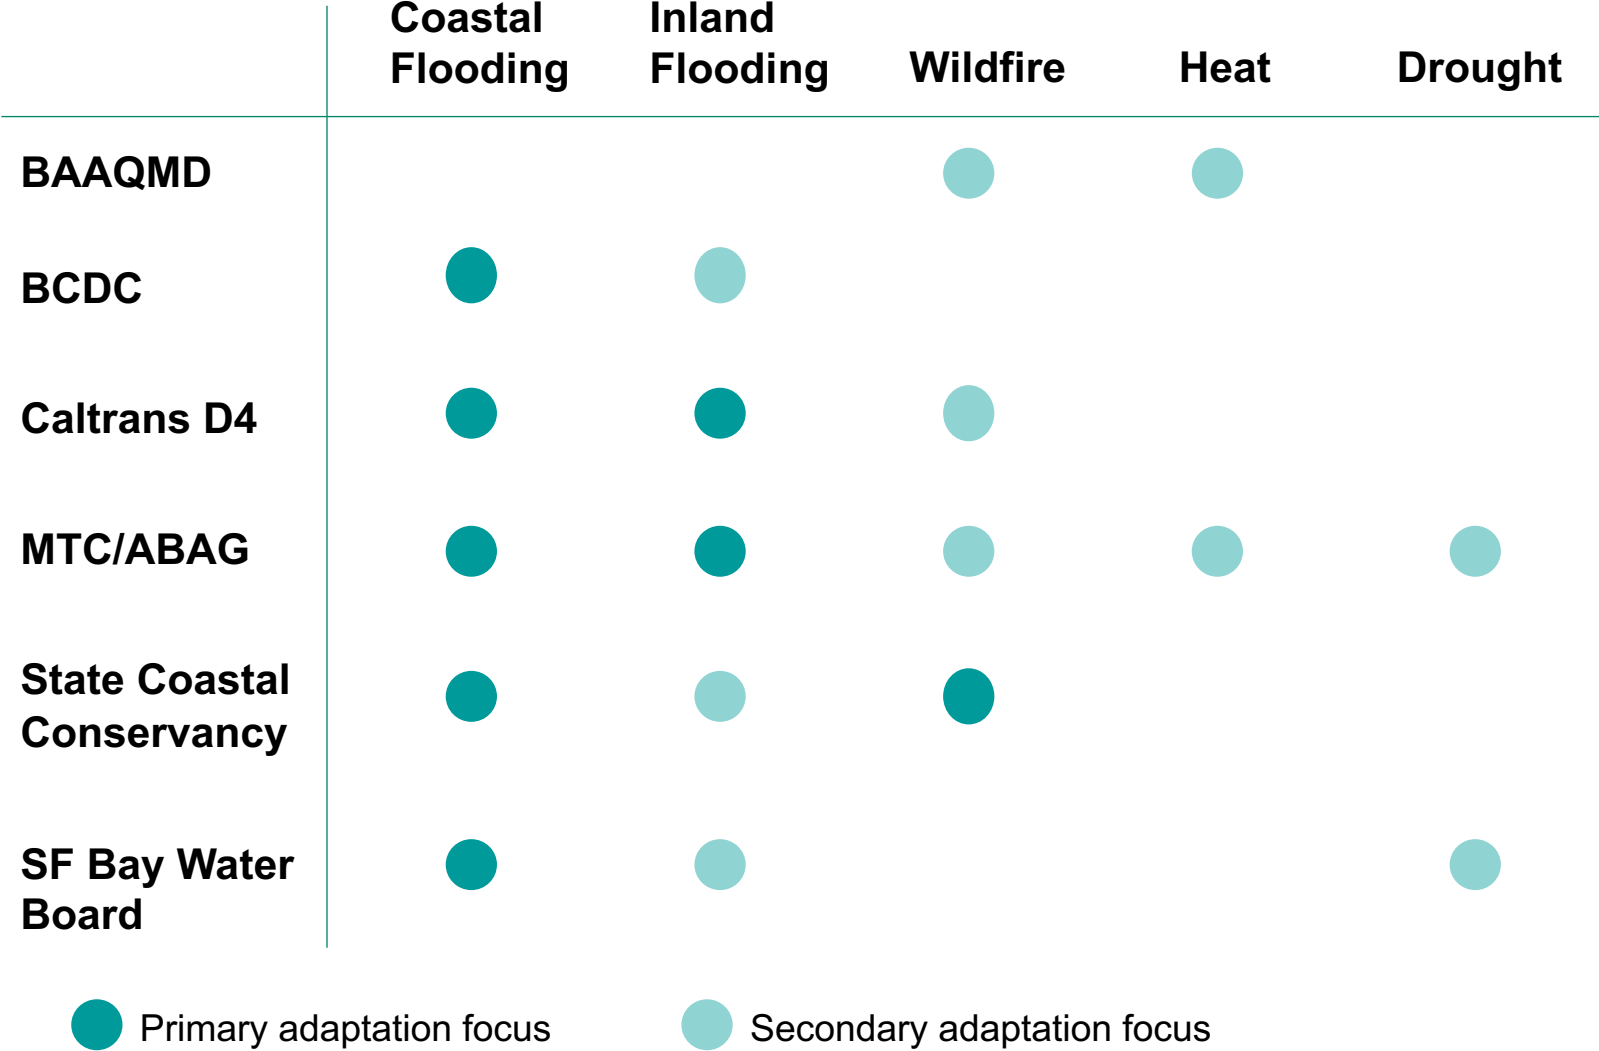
| | Coastal Flooding | Inland Flooding | Wildfire | Heat | Drought |
|---|---|---|---|---|---|
| BAAQMD | | | ● | ● | |
| BCDC | ● | ● | | | |
| Caltrans D4 | ● | ● | ● | | |
| MTC/ABAG | ● | ● | ● | ● | ● |
| State Coastal Conservancy | ● | ● | ● | | |
| SF Bay Water Board | ● | ● | | | ● |

● Primary adaptation focus ● Secondary adaptation focus